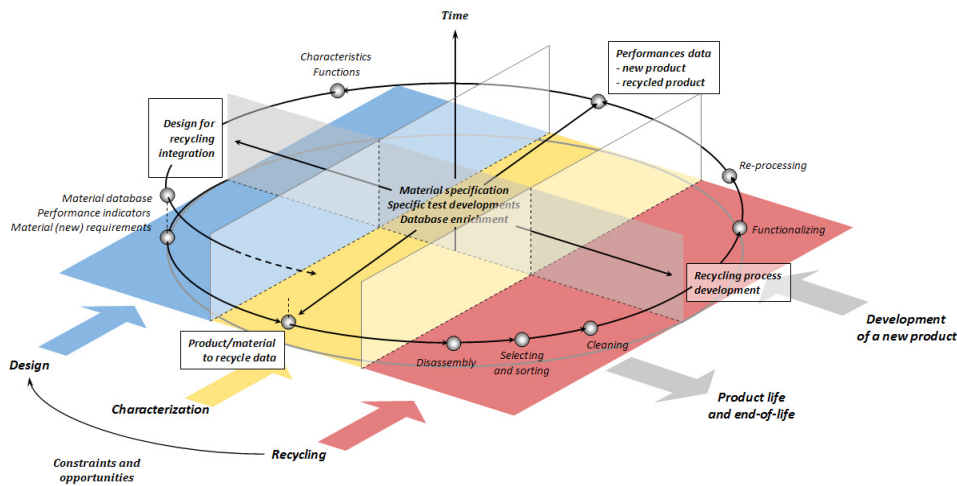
Time

Characteristics
Functions

Performances data
- new product
- recycled product

Design for recycling integration

Re-processing

Material database
Performance indicators
Material (new) requirements

Material specification
Specific test developments
Database enrichment

Functionalizing

Recycling process development

Development of a new product

Product/material to recycle data

Disassembly

Selecting and sorting

Cleaning

Design

Product life and end-of-life

Characterization

Recycling

Constraints and opportunities